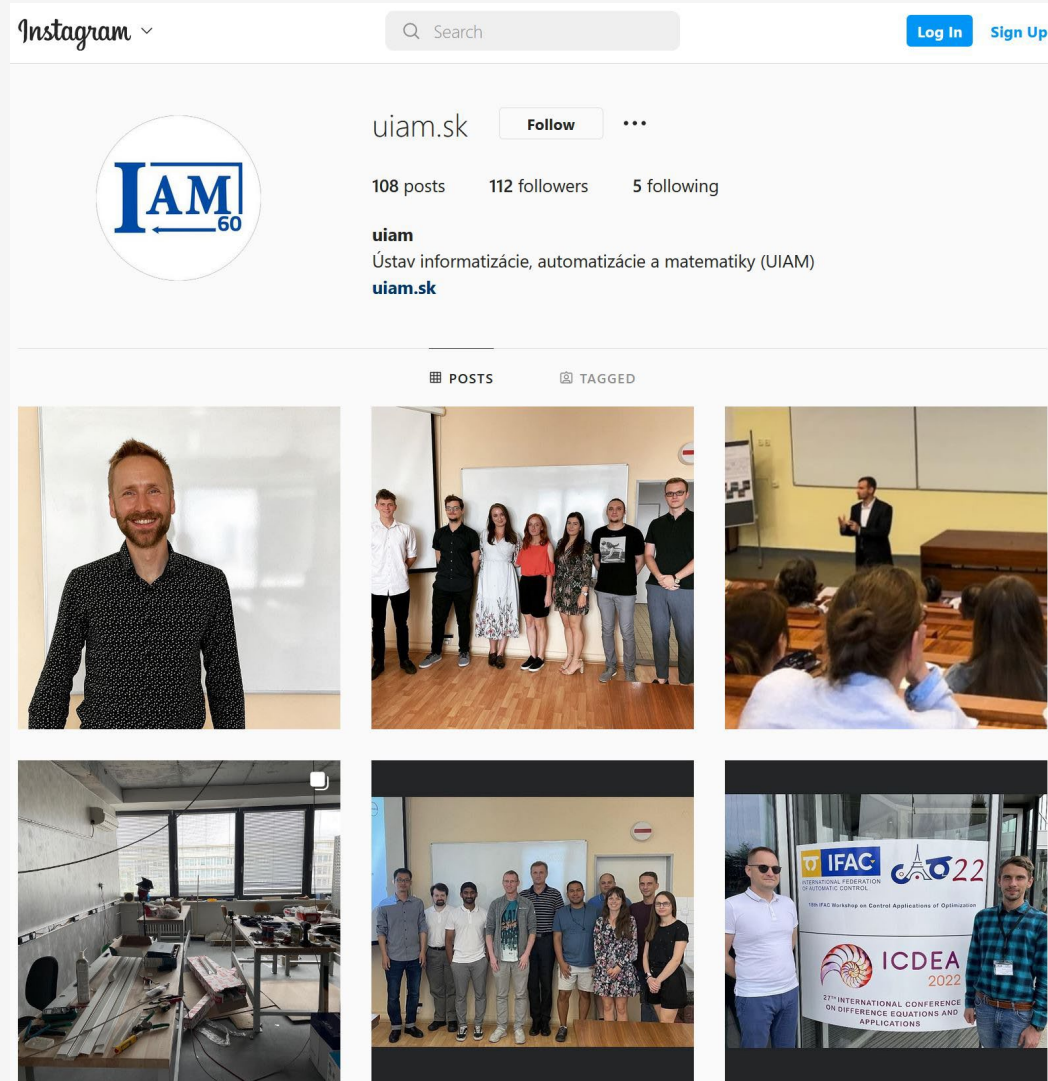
Instagram

Search

Log In

Sign Up

IAM 60

uiam.sk

Follow

•••

108 posts 112 followers 5 following

uiam

Ústav informatizácie, automatizácie a matematiky (UIAM)

uiam.sk

POSTS

TAGGED

IFAC
INTERNATIONAL FEDERATION OF AUTOMATIC CONTROL

CAO22

18th IFAC Workshop on Control Applications of Optimization

ICDEA 2022

27th INTERNATIONAL CONFERENCE ON DIFFERENCE EQUATIONS AND APPLICATIONS